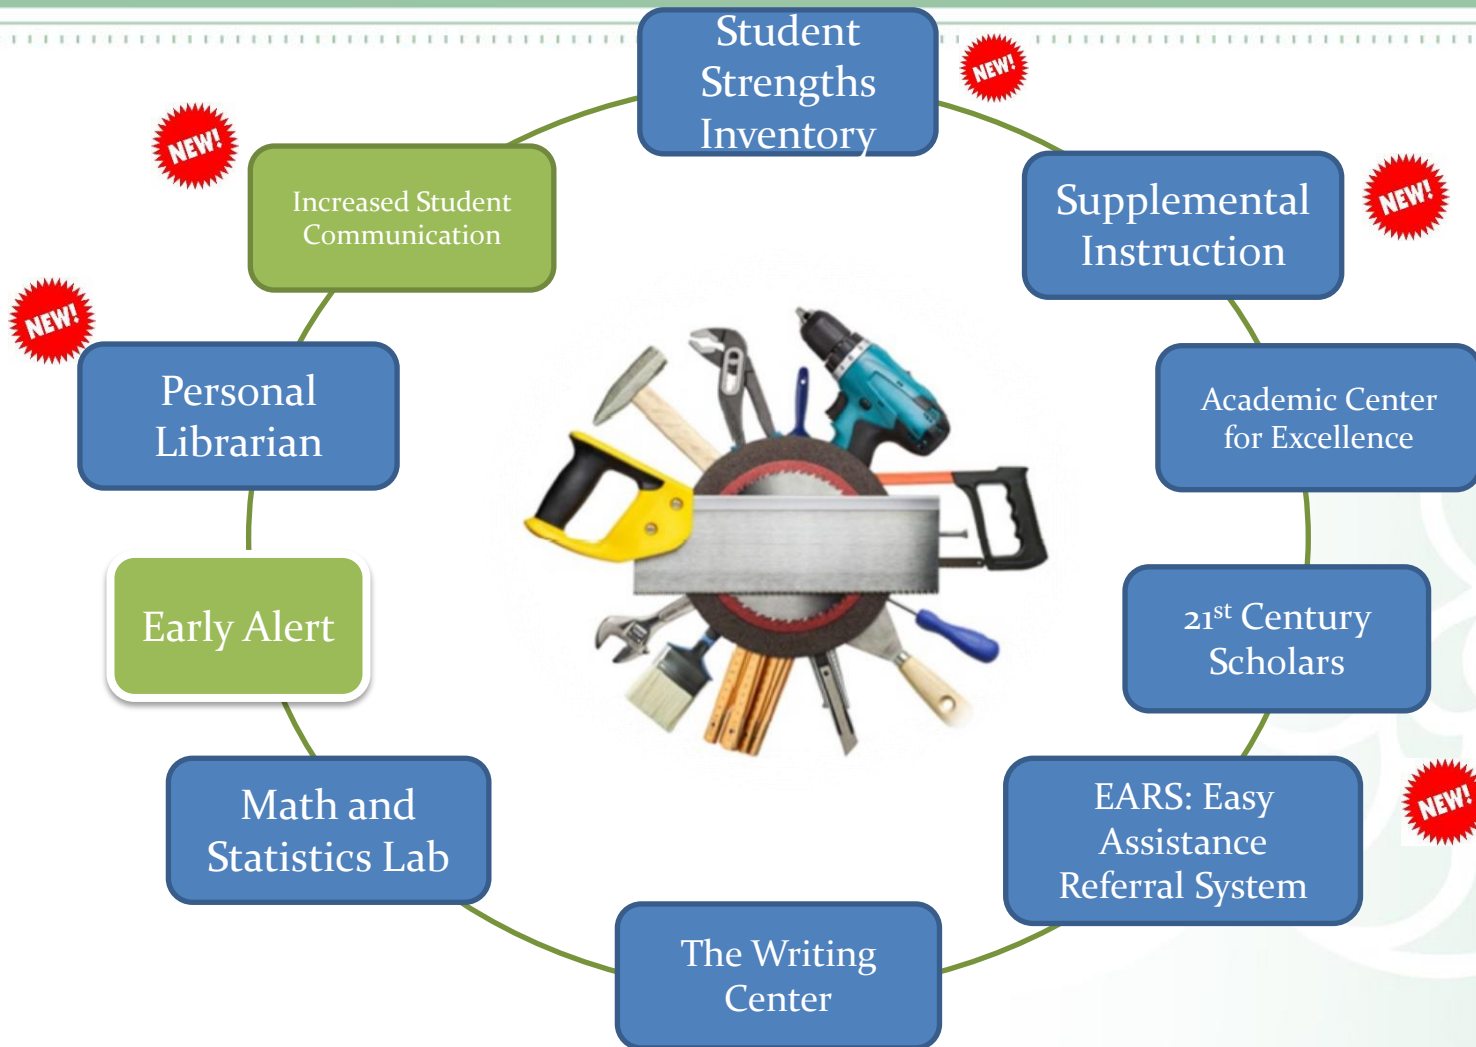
Student Strengths Inventory

NEW!

Supplemental Instruction

NEW!

Academic Center for Excellence

$21^{st}$ Century Scholars

EARS: Easy Assistance Referral System

NEW!

The Writing Center

Math and Statistics Lab

Early Alert

Personal Librarian

NEW!

Increased Student Communication

NEW!